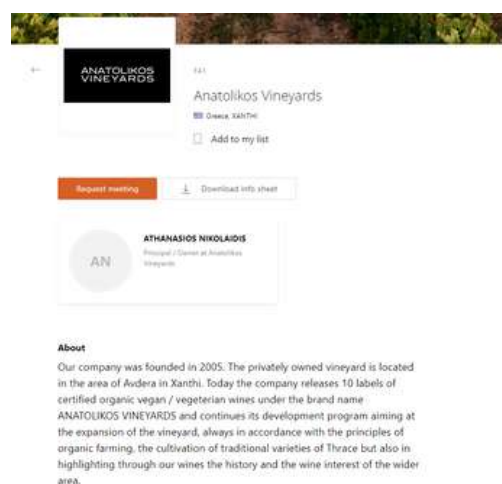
ANATOLIKOS VINEYARDS

F41

Anatolikos Vineyards

Greece, XANTHI

Add to my list

Request meeting

Download info sheet

AN

ATHANASIOS NIKOLAIDIS

Principal / Owner at Anatolikos Vineyards

About

Our company was founded in 2005. The privately owned vineyard is located in the area of Avdera in Xanthi. Today the company releases 10 labels of certified organic vegan / vegeterian wines under the brand name ANATOLIKOS VINEYARDS and continues its development program aiming at the expansion of the vineyard, always in accordance with the principles of organic farming, the cultivation of traditional varieties of Thrace but also in highlighting through our wines the history and the wine interest of the wider area.